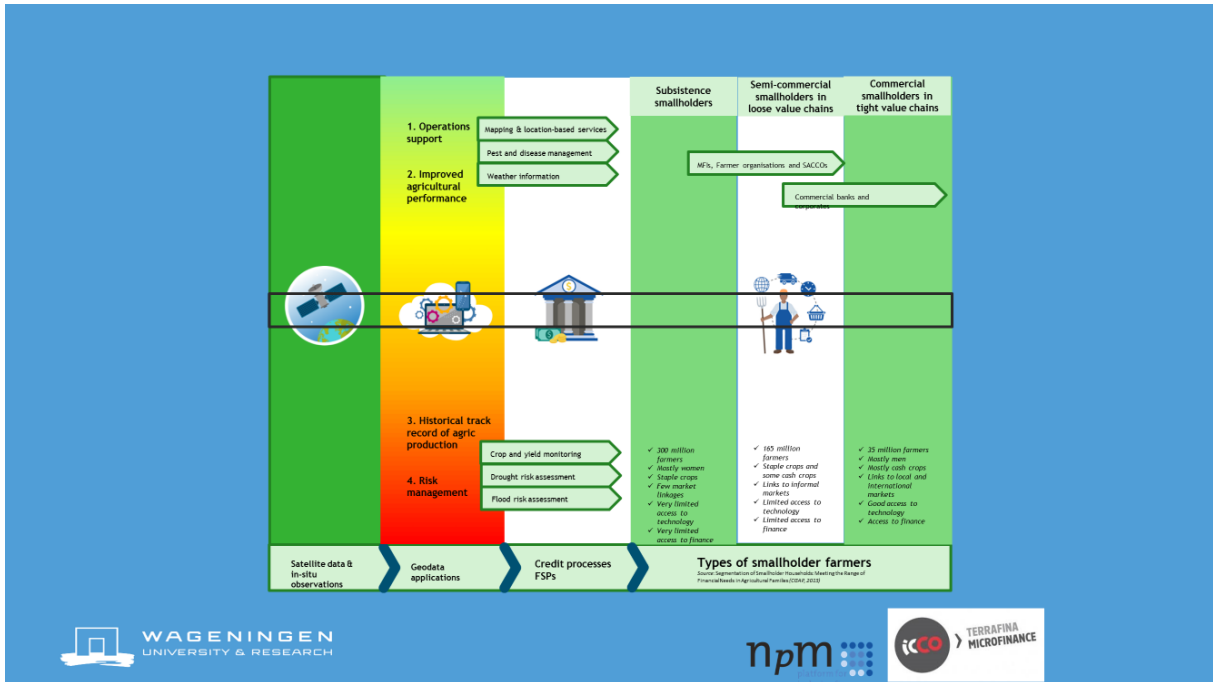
Subsistence smallholders

Semi-commercial smallholders in loose value chains

Commercial smallholders in tight value chains

1. Operations support

Mapping & location-based services

Pest and disease management

2. Improved agricultural performance

Weather information

MFIs, Farmer organisations and SACCOs

Commercial banks and corporates

3. Historical track record of agric production

Crop and yield monitoring

4. Risk management

Drought risk assessment

Flood risk assessment

✓ 300 million farmers
✓ Mostly women
✓ Staple crops
✓ Few market linkages
✓ Very limited access to technology
✓ Very limited access to finance

✓ 165 million farmers
✓ Staple crops and some cash crops
✓ Links to informal markets
✓ Limited access to technology
✓ Limited access to finance

✓ 35 million farmers
✓ Mostly men
✓ Mostly cash crops
✓ Links to local and international markets
✓ Good access to technology
✓ Access to finance

Satellite data & in-situ observations

Geodata applications

Credit processes FSPs

Types of smallholder farmers

Source: Segmentation of Smallholder Households: Meeting the Range of Financial Needs in Agricultural Families (CGAP, 2013)

WAGENINGEN UNIVERSITY & RESEARCH

npm platform

icco TERRAFINA MICROFINANCE